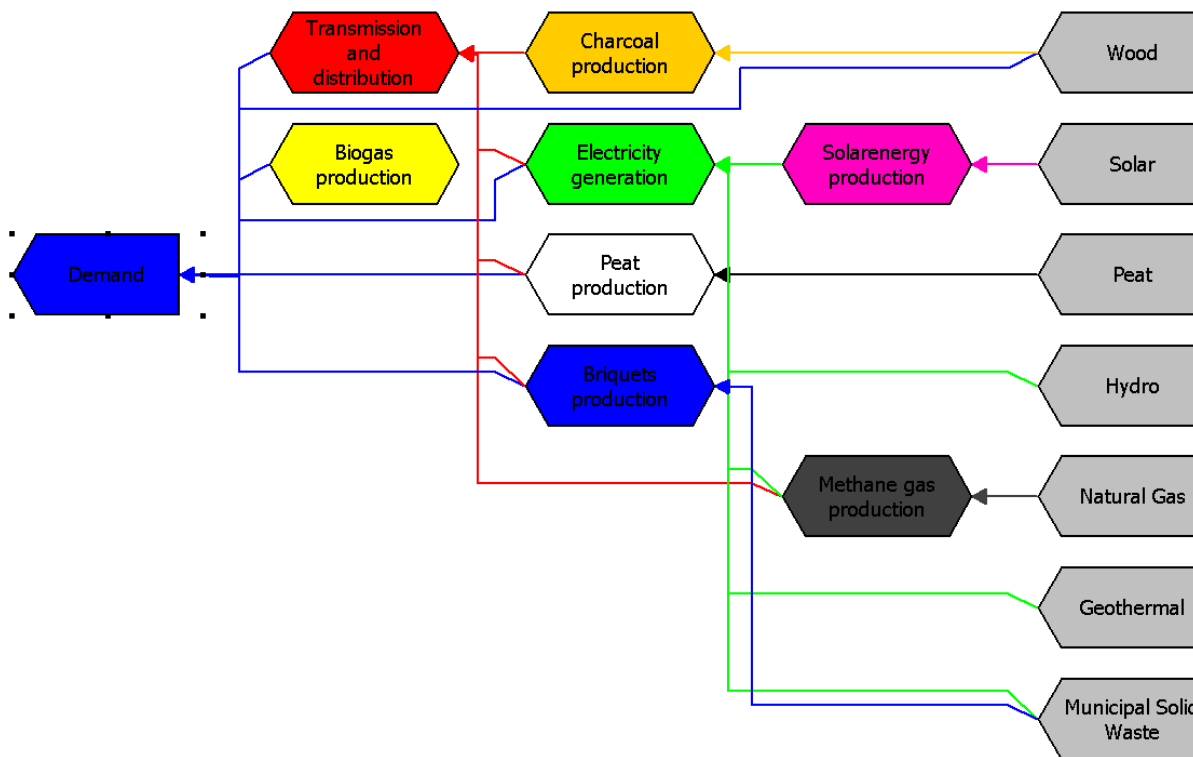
Transmission and distribution

Charcoal production

Wood

Biogas production

Electricity generation

Solarenergy production

Solar

Demand

Peat production

Peat

Briquets production

Hydro

Methane gas production

Natural Gas

Geothermal

Municipal Solic Waste